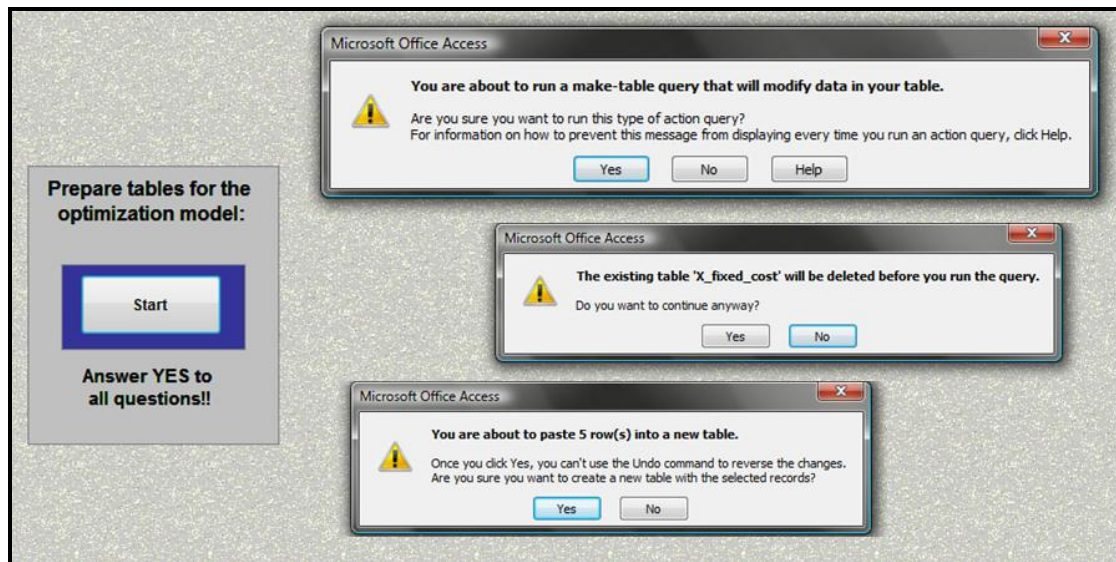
Prepare tables for the optimization model:

Start

Answer YES to all questions!!

Microsoft Office Access

You are about to run a make-table query that will modify data in your table.

Are you sure you want to run this type of action query?
For information on how to prevent this message from displaying every time you run an action query, click Help.

Yes No Help

Microsoft Office Access

The existing table 'X_fixed_cost' will be deleted before you run the query.

Do you want to continue anyway?

Yes No

Microsoft Office Access

You are about to paste 5 row(s) into a new table.

Once you click Yes, you can't use the Undo command to reverse the changes.
Are you sure you want to create a new table with the selected records?

Yes No